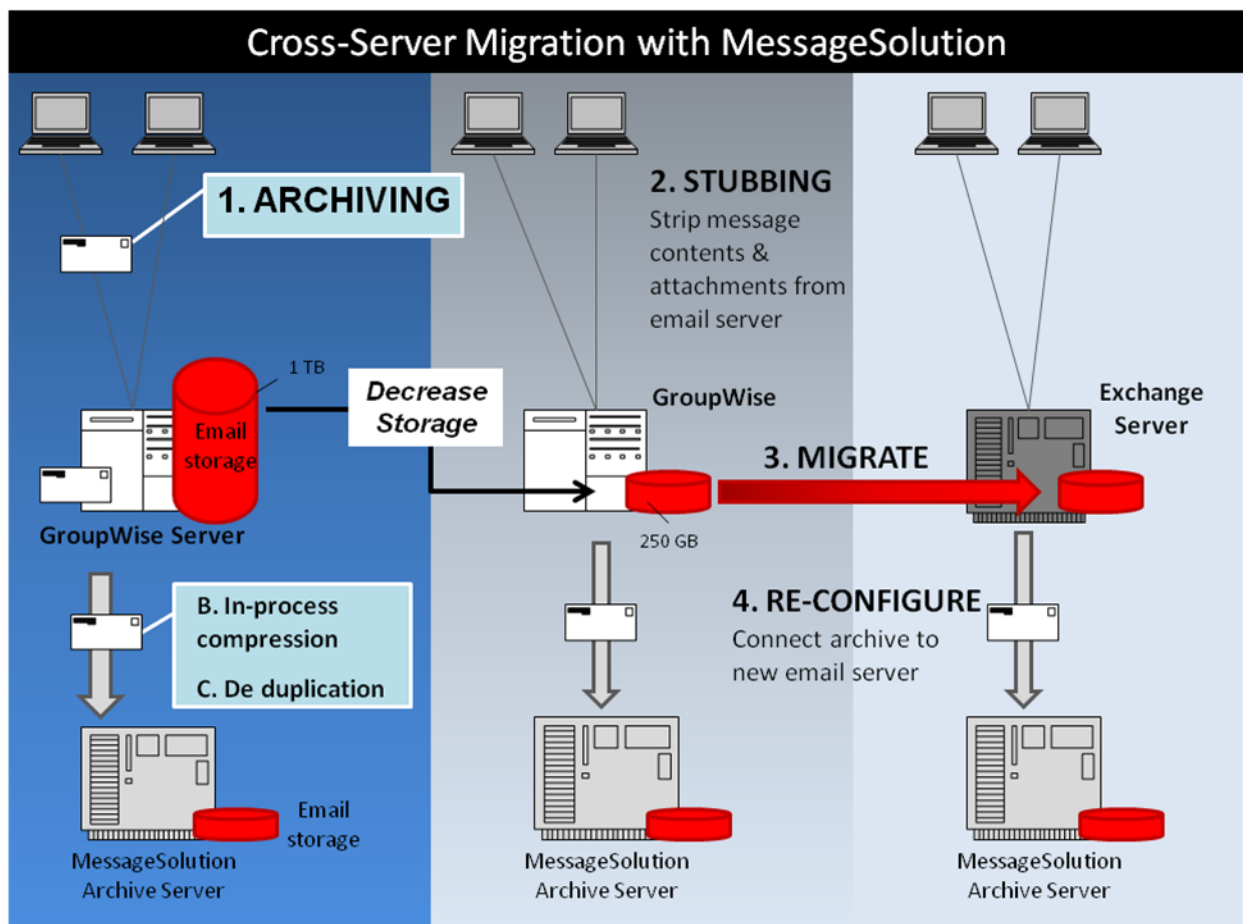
Cross-Server Migration with MessageSolution

1. ARCHIVING

1 TB

Email storage

GroupWise Server

Decrease Storage

B. In-process compression

C. De duplication

Email storage

MessageSolution Archive Server

2. STUBBING
Strip message contents & attachments from email server

GroupWise

250 GB

MessageSolution Archive Server

3. MIGRATE

Exchange Server

4. RE-CONFIGURE
Connect archive to new email server

MessageSolution Archive Server